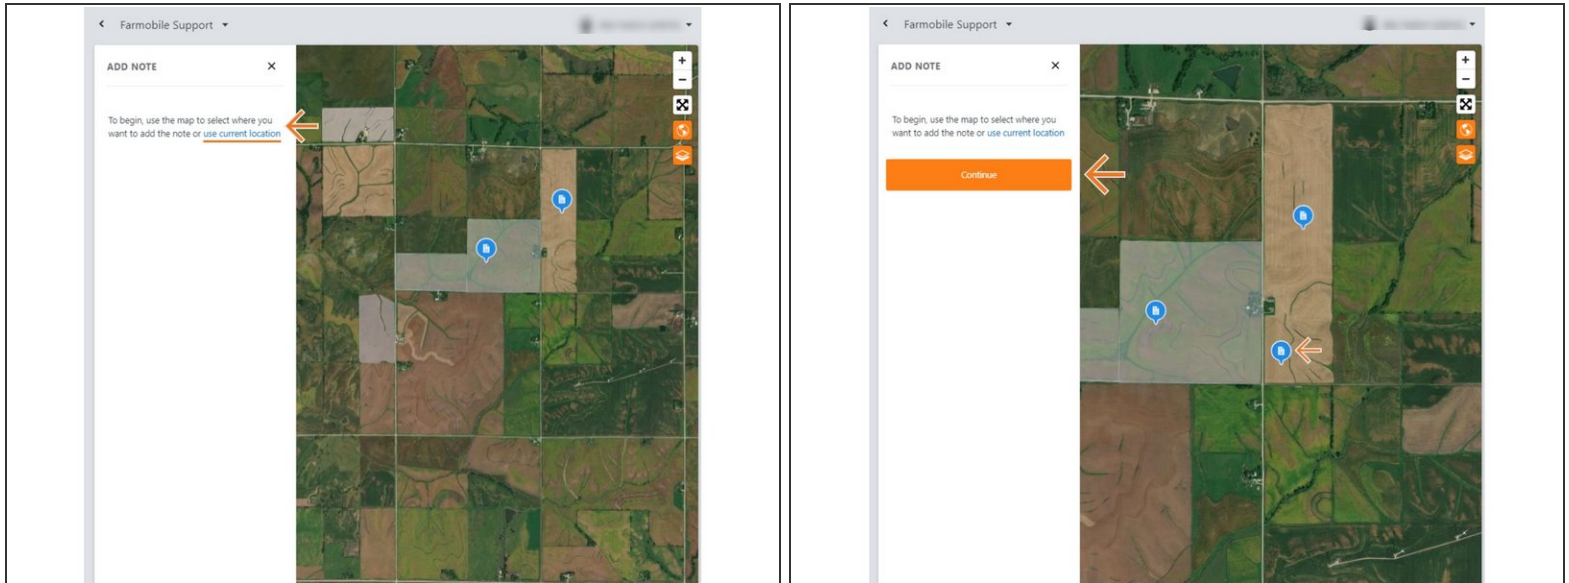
Farmobile Support

ADD NOTE

To begin, use the map to select where you want to add the note or use current location

+
−

Farmobile Support

ADD NOTE

To begin, use the map to select where you want to add the note or use current location

Continue

+
−